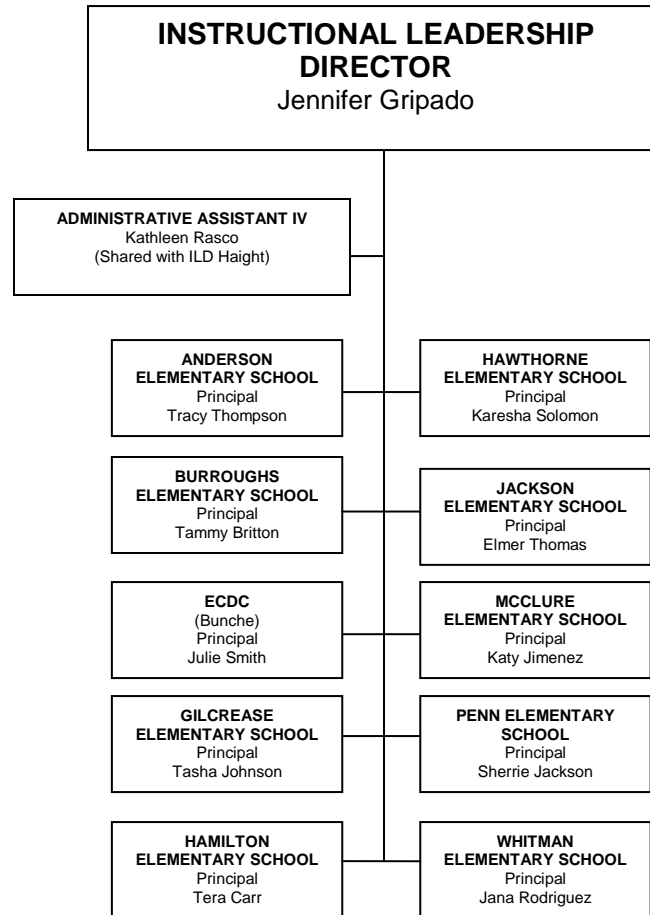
INSTRUCTIONAL LEADERSHIP DIRECTOR
Jennifer Gripado

ADMINISTRATIVE ASSISTANT IV
Kathleen Rasco
(Shared with ILD Haight)

ANDERSON ELEMENTARY SCHOOL
Principal
Tracy Thompson

HAWTHORNE ELEMENTARY SCHOOL
Principal
Karesha Solomon

BURROUGHS ELEMENTARY SCHOOL
Principal
Tammy Britton

JACKSON ELEMENTARY SCHOOL
Principal
Elmer Thomas

ECDC
(Bunche)
Principal
Julie Smith

MCCLURE ELEMENTARY SCHOOL
Principal
Katy Jimenez

GILCREASE ELEMENTARY SCHOOL
Principal
Tasha Johnson

PENN ELEMENTARY SCHOOL
Principal
Sherrie Jackson

HAMILTON ELEMENTARY SCHOOL
Principal
Tera Carr

WHITMAN ELEMENTARY SCHOOL
Principal
Jana Rodriguez